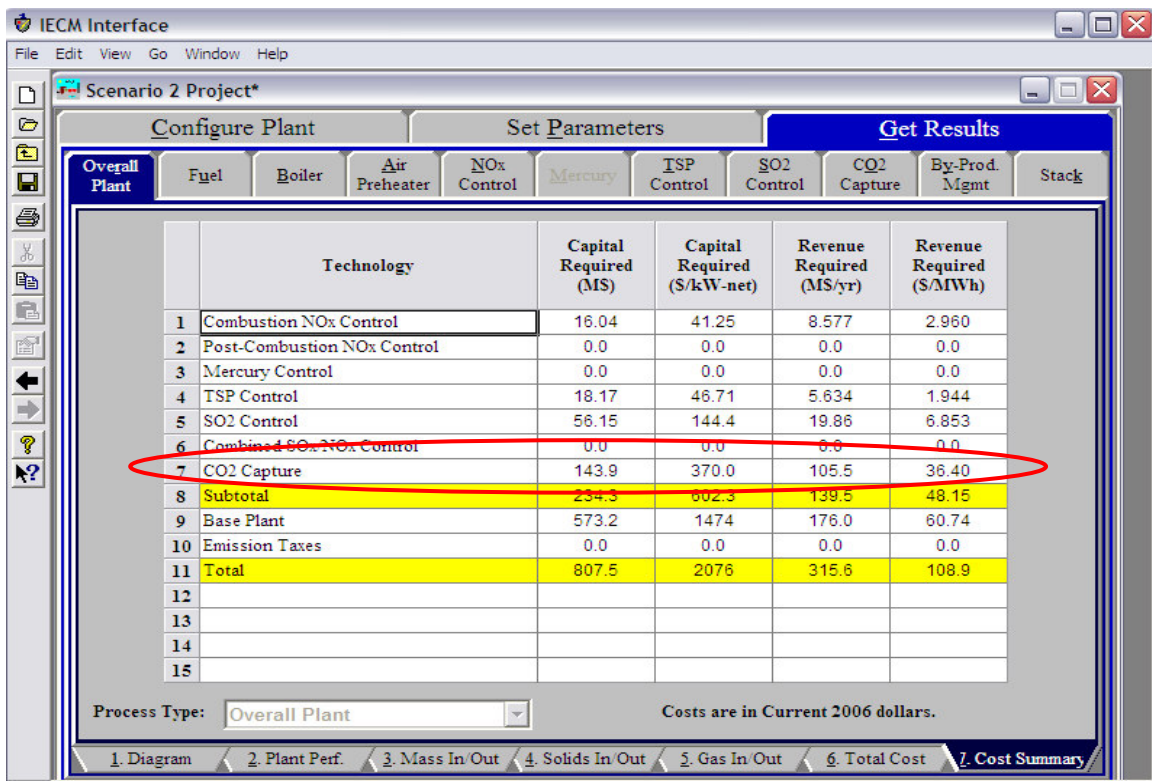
IECM Interface

File Edit View Go Window Help

Scenario 2 Project*

Configure Plant | Set Parameters | Get Results

Overall Plant | Fuel | Boiler | Air Preheater | NOx Control | Mercury | TSP Control | SO2 Control | CO2 Capture | By-Prod. Mgmt | Stack

| | Technology | Capital Required (M$) | Capital Required ($/kW-net) | Revenue Required (M$/yr) | Revenue Required ($/MWh) |
|---|---|---|---|---|---|
| 1 | Combustion NOx Control | 16.04 | 41.25 | 8.577 | 2.960 |
| 2 | Post-Combustion NOx Control | 0.0 | 0.0 | 0.0 | 0.0 |
| 3 | Mercury Control | 0.0 | 0.0 | 0.0 | 0.0 |
| 4 | TSP Control | 18.17 | 46.71 | 5.634 | 1.944 |
| 5 | SO2 Control | 56.15 | 144.4 | 19.86 | 6.853 |
| 6 | Combined SOx NOx Control | 0.0 | 0.0 | 0.0 | 0.0 |
| 7 | CO2 Capture | 143.9 | 370.0 | 105.5 | 36.40 |
| 8 | Subtotal | 234.3 | 602.3 | 139.5 | 48.15 |
| 9 | Base Plant | 573.2 | 1474 | 176.0 | 60.74 |
| 10 | Emission Taxes | 0.0 | 0.0 | 0.0 | 0.0 |
| 11 | Total | 807.5 | 2076 | 315.6 | 108.9 |
| 12 | | | | | |
| 13 | | | | | |
| 14 | | | | | |
| 15 | | | | | |

Process Type: Overall Plant

Costs are in Current 2006 dollars.

1. Diagram | 2. Plant Perf. | 3. Mass In/Out | 4. Solids In/Out | 5. Gas In/Out | 6. Total Cost | 7. Cost Summary